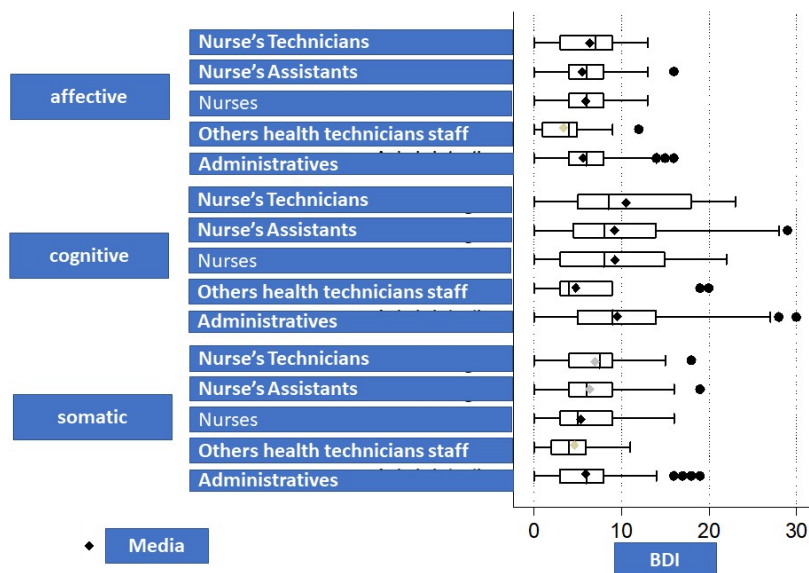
affective
Nurse's Technicians
Nurse's Assistants
Nurses
Others health technicians staff
Administratives

cognitive
Nurse's Technicians
Nurse's Assistants
Nurses
Others health technicians staff
Administratives

somatic
Nurse's Technicians
Nurse's Assistants
Nurses
Others health technicians staff
Administratives

0 10 20 30

BDI

Media